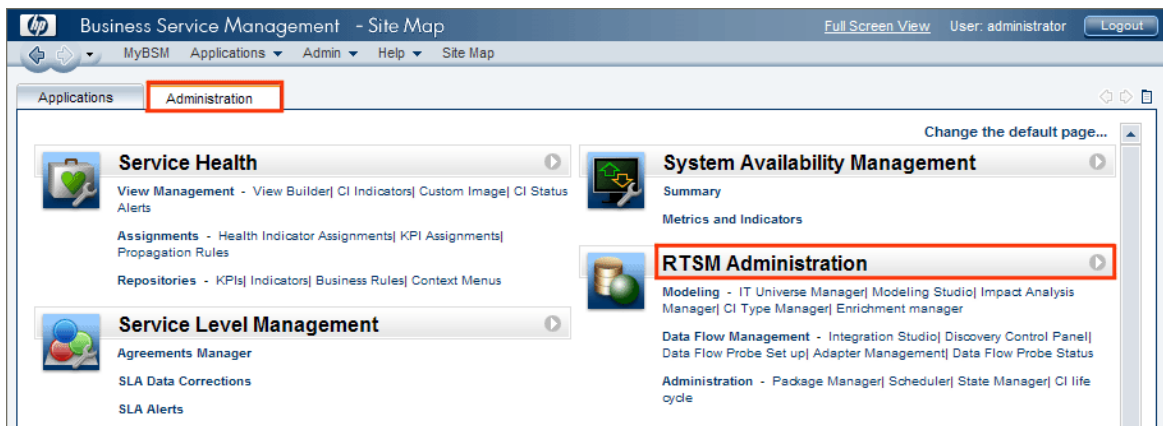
hp Business Service Management - Site Map

Full Screen View User: administrator Logout

MyBSM Applications ▾ Admin ▾ Help ▾ Site Map

Applications Administration

Change the default page...

Service Health

View Management - View Builder| CI Indicators| Custom Image| CI Status Alerts

Assignments - Health Indicator Assignments| KPI Assignments| Propagation Rules

Repositories - KPIs| Indicators| Business Rules| Context Menus

Service Level Management

Agreements Manager

SLA Data Corrections

SLA Alerts

System Availability Management

Summary

Metrics and Indicators

RTSM Administration

Modeling - IT Universe Manager| Modeling Studio| Impact Analysis Manager| CI Type Manager| Enrichment manager

Data Flow Management - Integration Studio| Discovery Control Panel| Data Flow Probe Set up| Adapter Management| Data Flow Probe Status

Administration - Package Manager| Scheduler| State Manager| CI life cycle